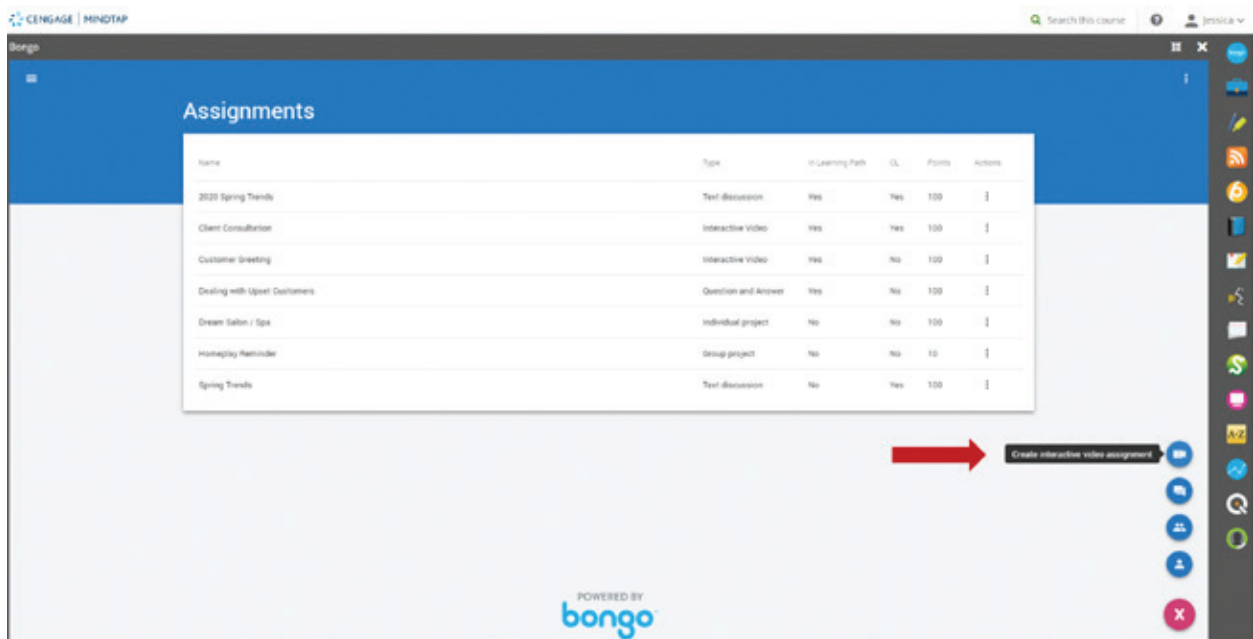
CENGAGE | MINDTAP

Search this course

Jessica

Bongo

Assignments

| Name | Type | In Learning Path | OL | Points | Actions |
|---|---|---|---|---|---|
| 2020 Spring Trends | Text discussion | Yes | Yes | 100 | ⋮ |
| Client Consultation | Interactive Video | Yes | Yes | 100 | ⋮ |
| Customer Greeting | Interactive Video | Yes | No | 100 | ⋮ |
| Dealing with Upset Customers | Question and Answer | Yes | No | 100 | ⋮ |
| Dream Salon / Spa | Individual project | No | No | 100 | ⋮ |
| Homeplay Reminder | Group project | No | No | 10 | ⋮ |
| Spring Trends | Text discussion | No | Yes | 100 | ⋮ |

Create interactive video assignment

POWERED BY
bongo